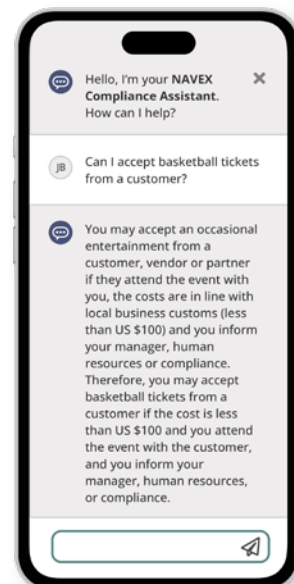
Hello, I'm your **NAVEX Compliance Assistant**. How can I help?

×

JB

Can I accept basketball tickets from a customer?

You may accept an occasional entertainment from a customer, vendor or partner if they attend the event with you, the costs are in line with local business customs (less than US $100) and you inform your manager, human resources or compliance. Therefore, you may accept basketball tickets from a customer if the cost is less than US $100 and you attend the event with the customer, and you inform your manager, human resources, or compliance.